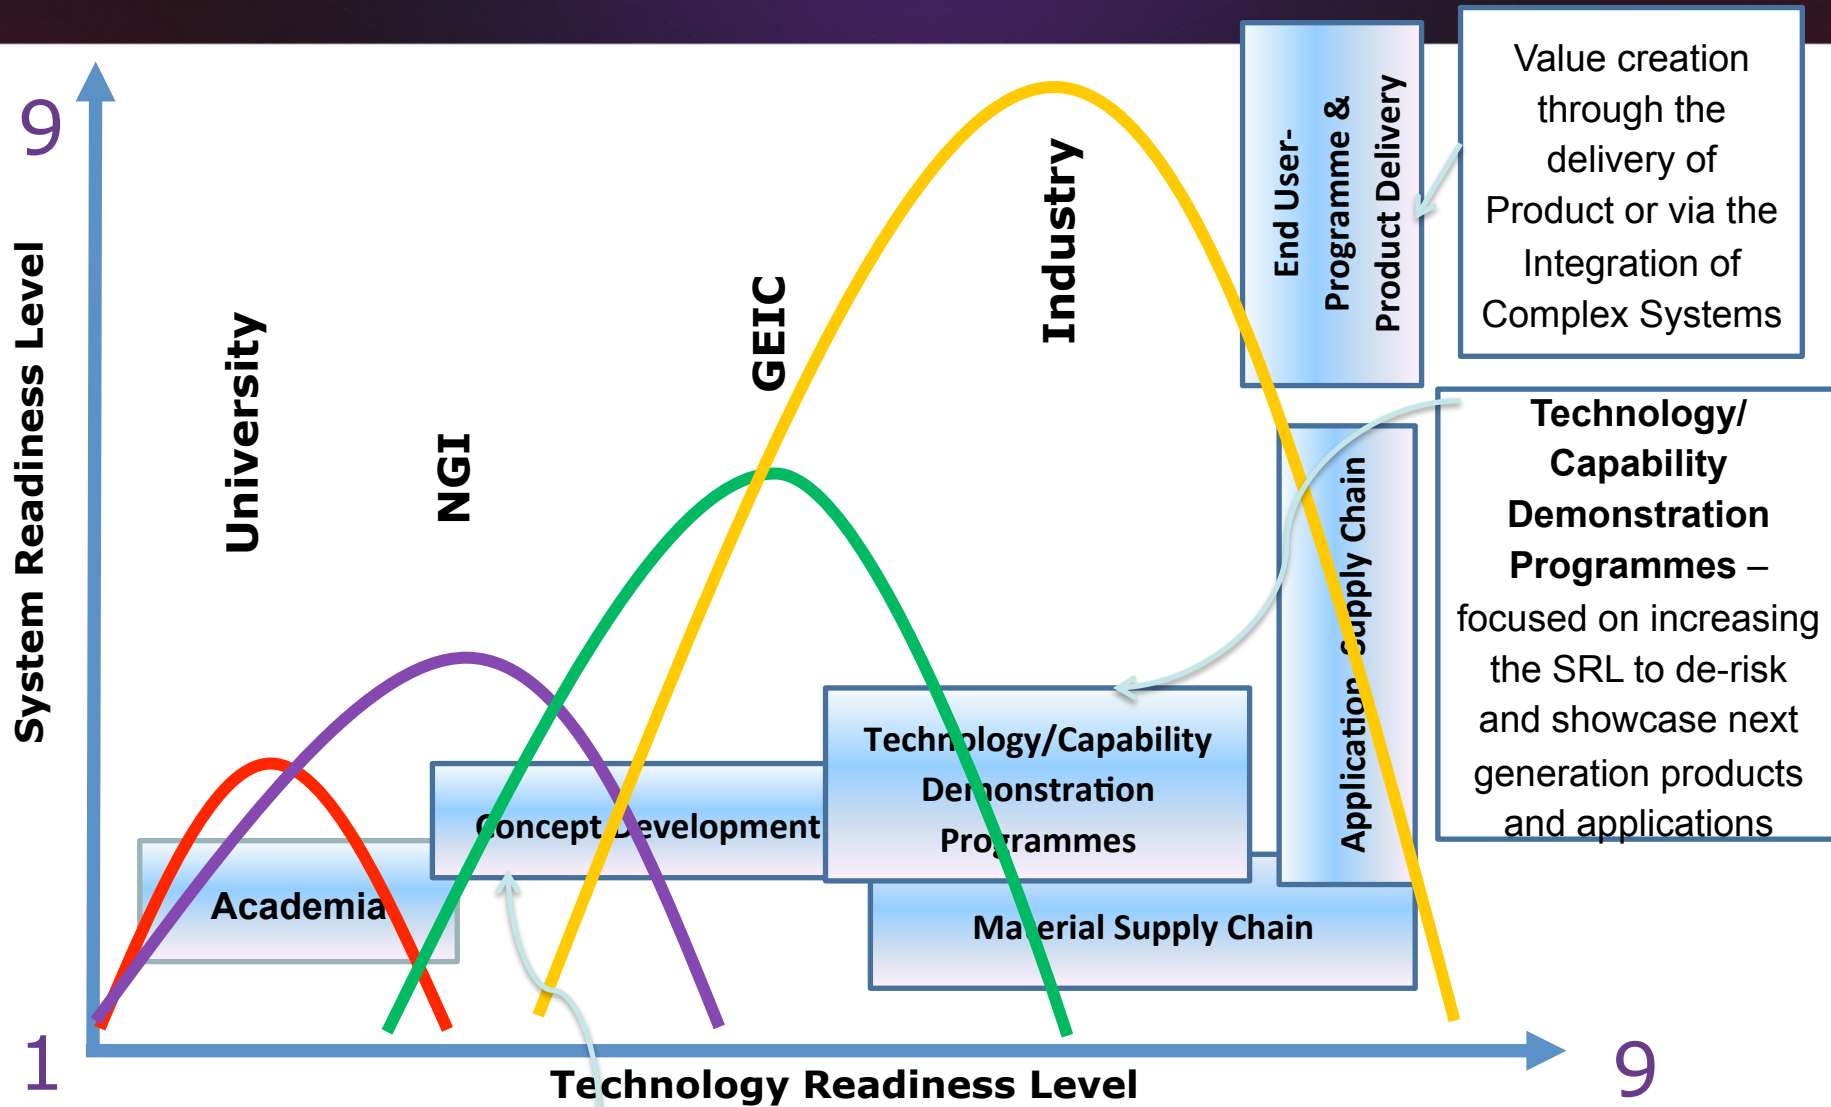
9

System Readiness Level

1

University

NGI

GEIC

Industry

End User-Programme & Product Delivery

Value creation through the delivery of Product or via the Integration of Complex Systems

Technology/ Capability Demonstration Programmes – focused on increasing the SRL to de-risk and showcase next generation products and applications

Application Supply Chain

Technology/Capability Demonstration Programmes

Concept Development

Academia

Material Supply Chain

Technology Readiness Level

9